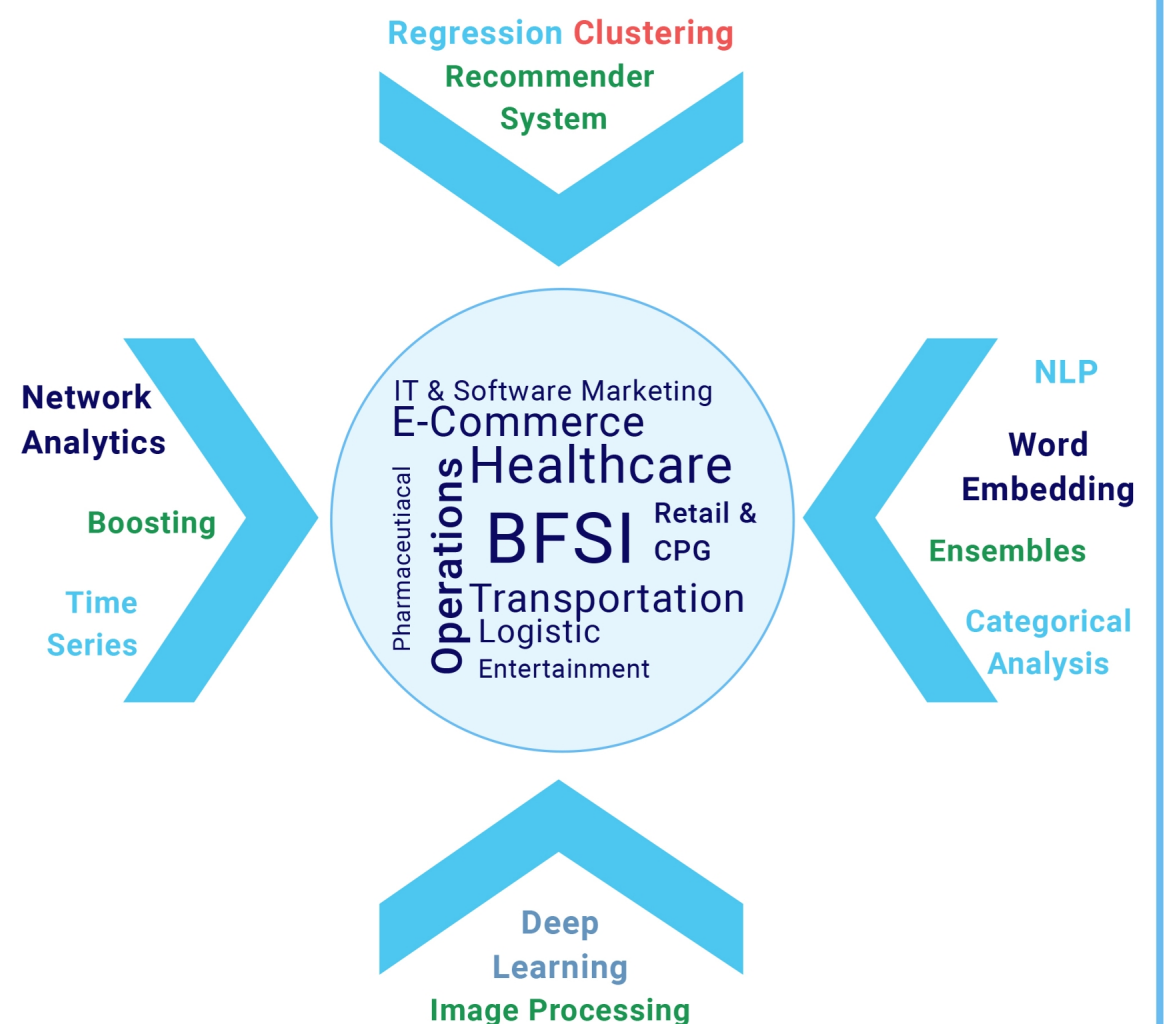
Regression Clustering
Recommender System

Network Analytics

Boosting

Time Series

IT & Software Marketing
E-Commerce
Healthcare
Pharmaceutiacal
Operations
BFSI
Retail & CPG
Transportation
Logistic
Entertainment

NLP

Word Embedding

Ensembles

Categorical Analysis

Deep Learning
Image Processing